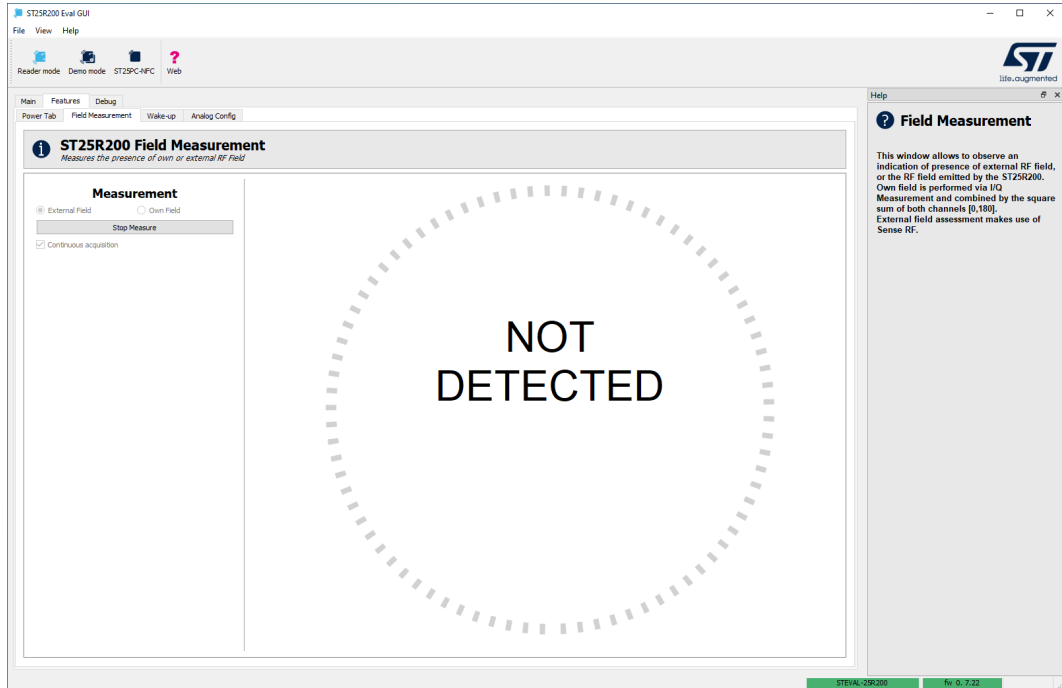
ST25R200 Eval GUI

File View Help

Reader mode Demo mode ST25PC-NFC Web

life.augmented

Main Features Debug

Power Tab Field Measurement Wake-up Analog Config

ST25R200 Field Measurement
Measures the presence of own or external RF Field

Measurement

External Field Own Field

Stop Measure

Continuous acquisition

NOT DETECTED

Help

Field Measurement

This window allows to observe an indication of presence of external RF field, or the RF field emitted by the ST25R200. Own field is performed via I/Q Measurement and combined by the square sum of both channels [0,180]. External field assessment makes use of Sense RF.

STEVAL-25R200 fw 0. 7.22